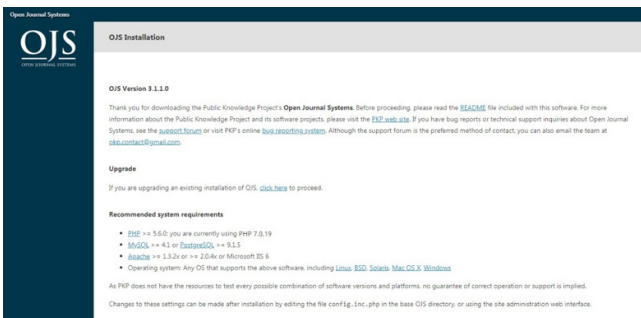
Open Journal Systems

OJS
OPEN JOURNAL SYSTEMS

OJS Installation

OJS Version 3.1.1.0

Thank you for downloading the Public Knowledge Project's Open Journal Systems. Before proceeding, please read the README file included with this software. For more information about the Public Knowledge Project and its software projects, please visit the PKP web site. If you have bug reports or technical support inquiries about Open Journal Systems, see the support forum or visit PKP's online bug reporting system. Although the support forum is the preferred method of contact, you can also email the team at pkp.contact@gmail.com.

Upgrade

If you are upgrading an existing installation of OJS, click here to proceed.

Recommended system requirements

- PHP >= 5.6.0; you are currently using PHP 7.0.19
- MySQL >= 4.1 or PostgreSQL >= 9.1.5
- Apache >= 1.3.2x or >= 2.0.4x or Microsoft IIS 6
- Operating system: Any OS that supports the above software, including Linux, BSD, Solaris, Mac OS X, Windows

As PKP does not have the resources to test every possible combination of software versions and platforms, no guarantee of correct operation or support is implied.

Changes to these settings can be made after installation by editing the file config.inc.php in the base OJS directory, or using the site administration web interface.